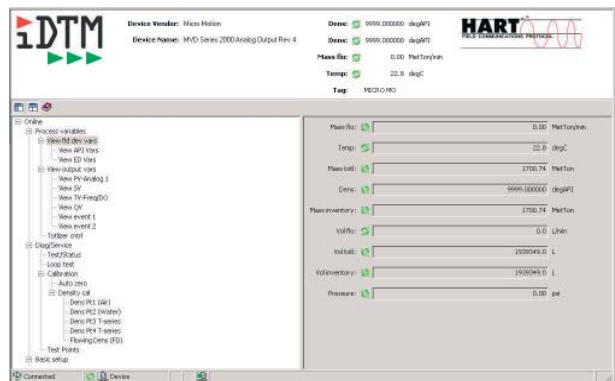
iDTM

Device Vendor: Micro Motion
Device Name: MVD Series 2000 Analog Output Rev 4

Dens: 9999.000000 degAPI
Dens: 9999.000000 degAPI
Mass flo: 0.00 MetTon/min
Temp: 22.8 degC
Tag: MICRO MO

HART
FIELD COMMUNICATIONS PROTOCOL

Online
Process variables
View fld dev vars
View API Vars
View ED Vars
View output vars
View PV-Analog 1
View SV
View TV-Freq/DO
View QV
View event 1
View event 2
Totlizer cntrl
Diag/Service
Test/Status
Loop test
Calibration
Auto zero
Density cal
Dens Pt1 (Air)
Dens Pt2 (Water)
Dens Pt3 T-series
Dens Pt4 T-series
Flowing Dens (FD)
Test Points
Basic setup

| | |
|---|---|
| Mass flo: | 0.00 MetTon/min |
| Temp: | 22.8 degC |
| Mass totl: | 1700.74 MetTon |
| Dens: | 9999.000000 degAPI |
| Mass inventory: | 1700.74 MetTon |
| Vol flo: | 0.0 L/min |
| Vol totl: | 1939349.0 L |
| Vol inventory: | 1939349.0 L |
| Pressure: | 0.00 psi |

Connected   Device